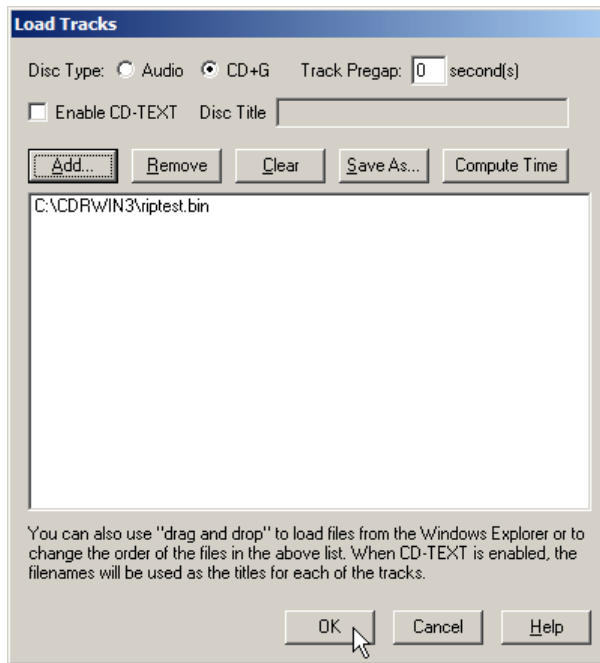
Load Tracks

Disc Type: Audio CD+G Track Pregap: 0 second(s)

Enable CD-TEXT Disc Title

Add... Remove Clear Save As... Compute Time

C:\CDRWIN3\riptest.bin

You can also use "drag and drop" to load files from the Windows Explorer or to change the order of the files in the above list. When CD-TEXT is enabled, the filenames will be used as the titles for each of the tracks.

OK Cancel Help